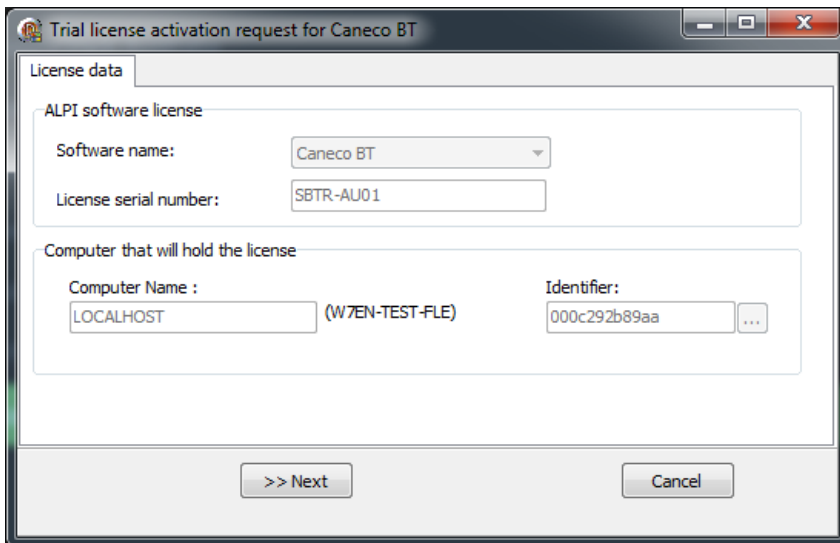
Trial license activation request for Caneco BT

License data

ALPI software license

Software name: Caneco BT

License serial number: SBTR-AU01

Computer that will hold the license

Computer Name :
LOCALHOST
(W7EN-TEST-FLE)

Identifier:
000c292b89aa
...

>> Next

Cancel